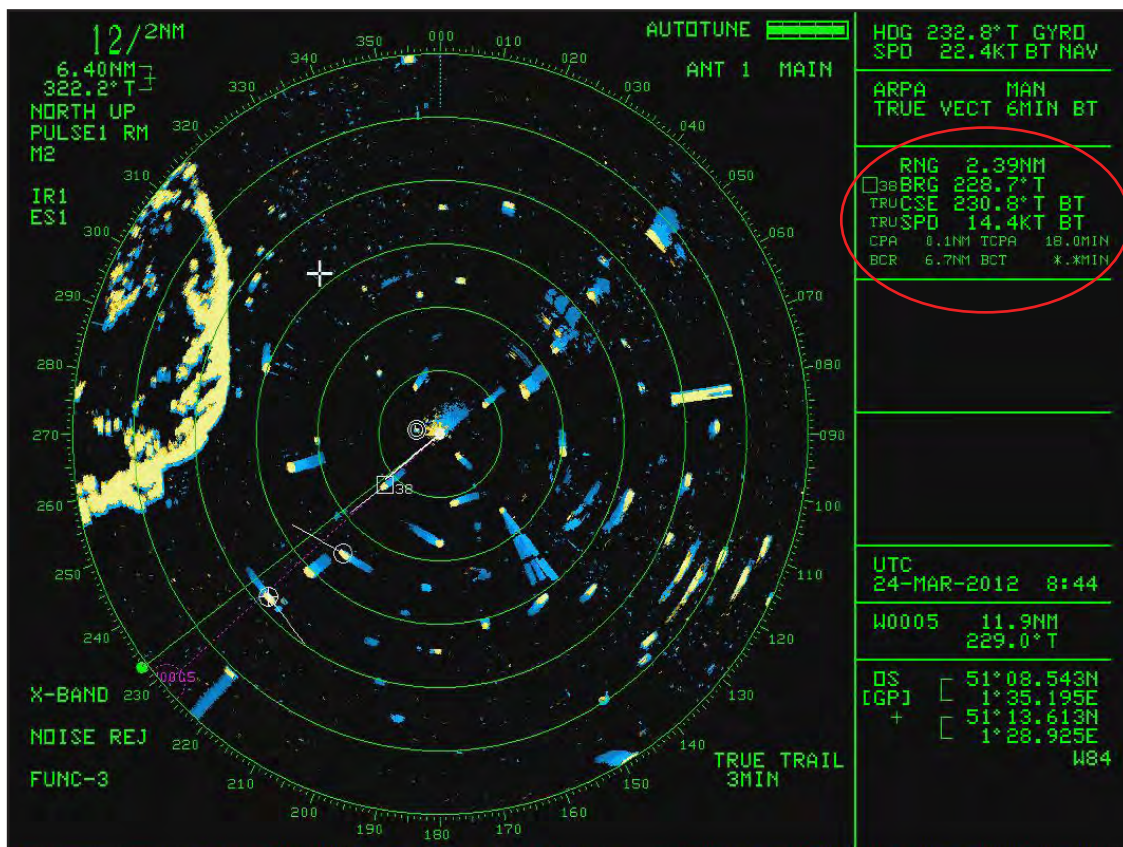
12/2NM
6.40NM
322.2° T
NORTH UP
PULSE1 RM
M2

IR1
ES1

AUTOTUNE
ANT 1 MAIN

350 000 010 020 030 040 050 060 070 080 090 100 110 120 130 140 150 160 170 180 190 200 210 220 230 240 250 260 270 280 290 300 310 320 330 340

38

0005

X-BAND

NOISE REJ

FUNC-3

TRUE TRAIL
3MIN

HDG 232.8° T GYRO
SPD 22.4KT BT NAV

ARPA MAN
TRUE VECT 6MIN BT

RNG 2.39NM
38 BRG 228.7° T
TRU CSE 230.8° T BT
TRU SPD 14.4KT BT
CPA 0.1NM TCPA 18.0MIN
BCR 6.7NM BCT *.*MIN

UTC
24-MAR-2012 8:44

W0005 11.9NM
229.0° T

OS 51° 08.543N
[GP] 1° 35.195E
+ 51° 13.613N
1° 28.925E
W84